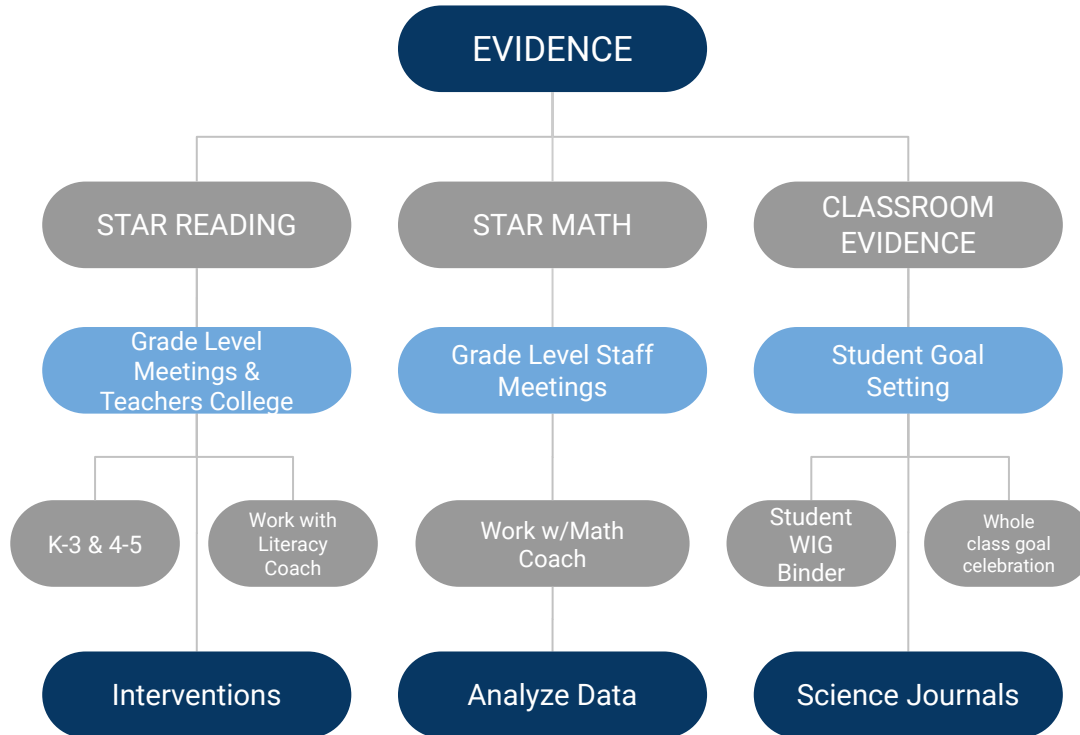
EVIDENCE

STAR READING

STAR MATH

CLASSROOM EVIDENCE

Grade Level Meetings & Teachers College

Grade Level Staff Meetings

Student Goal Setting

K-3 & 4-5

Work with Literacy Coach

Work w/Math Coach

Student WIG Binder

Whole class goal celebration

Interventions

Analyze Data

Science Journals